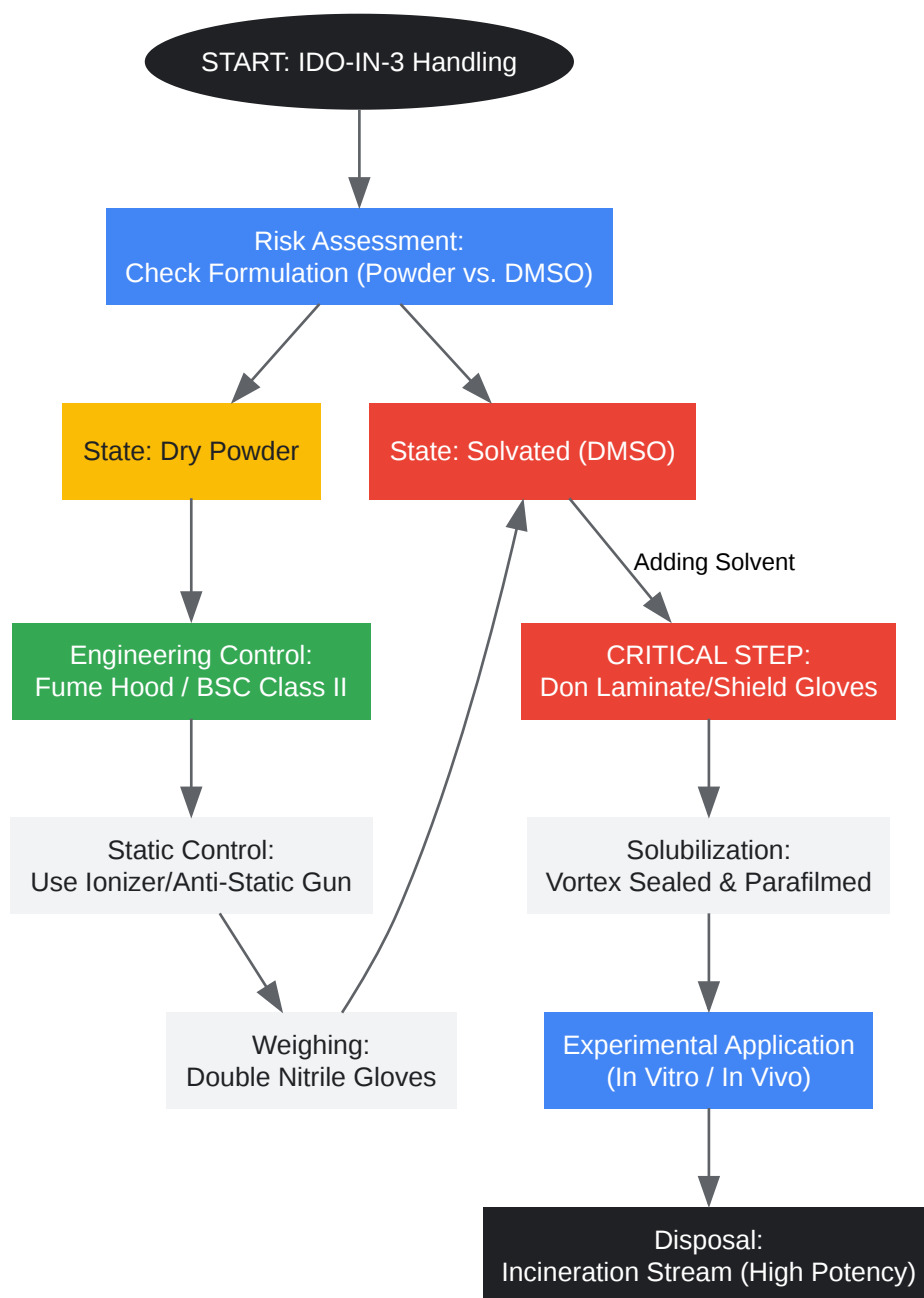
START: IDO-IN-3 Handling

Risk Assessment:
Check Formulation (Powder vs. DMSO)

State: Dry Powder

State: Solvated (DMSO)

Adding Solvent

Engineering Control:
Fume Hood / BSC Class II

CRITICAL STEP:
Don Laminate/Shield Gloves

Static Control:
Use Ionizer/Anti-Static Gun

Solubilization:
Vortex Sealed & Parafilmed

Weighing:
Double Nitrile Gloves

Experimental Application
(In Vitro / In Vivo)

Disposal:
Incineration Stream (High Potency)